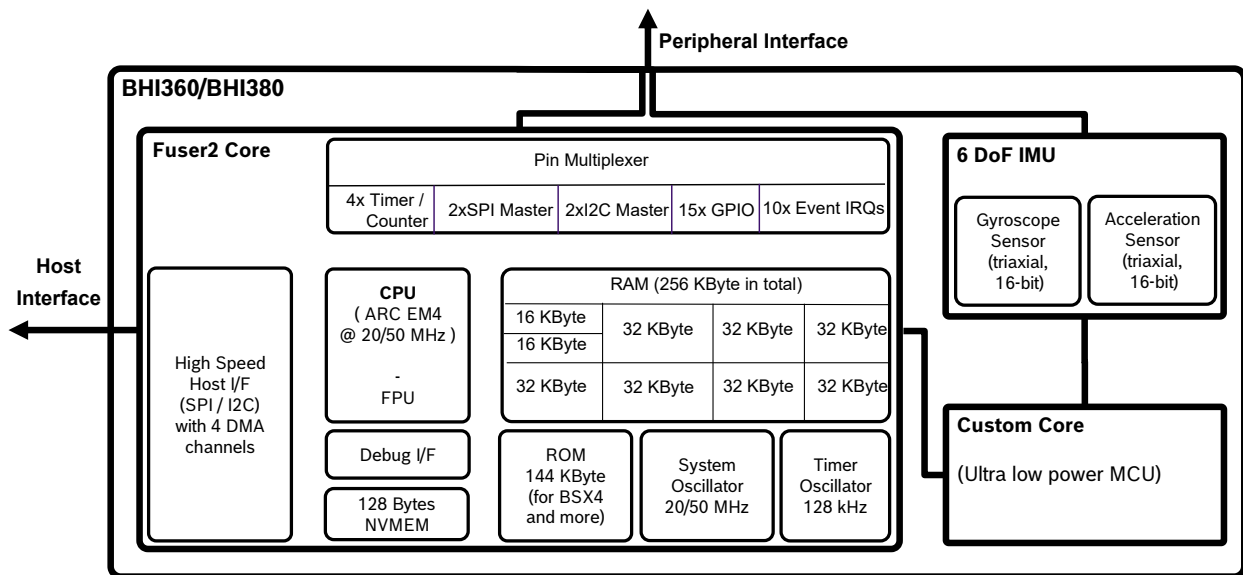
Peripheral Interface

BHI360/BHI380

Fuser2 Core

Pin Multiplexer

| 4x Timer / Counter | 2xSPI Master | 2xI2C Master | 15x GPIO | 10x Event IRQs |
|---|---|---|---|---|

6 DoF IMU

Gyroscope Sensor (triaxial, 16-bit)

Acceleration Sensor (triaxial, 16-bit)

Host Interface

High Speed Host I/F (SPI / I2C) with 4 DMA channels

CPU
( ARC EM4 @ 20/50 MHz )
-
FPU

RAM (256 KByte in total)

| 16 KByte / 16 KByte | 32 KByte | 32 KByte | 32 KByte |
|---|---|---|---|
| 32 KByte | 32 KByte | 32 KByte | 32 KByte |

Debug I/F

128 Bytes NVMEM

ROM 144 KByte (for BSX4 and more)

System Oscillator 20/50 MHz

Timer Oscillator 128 kHz

Custom Core

(Ultra low power MCU)